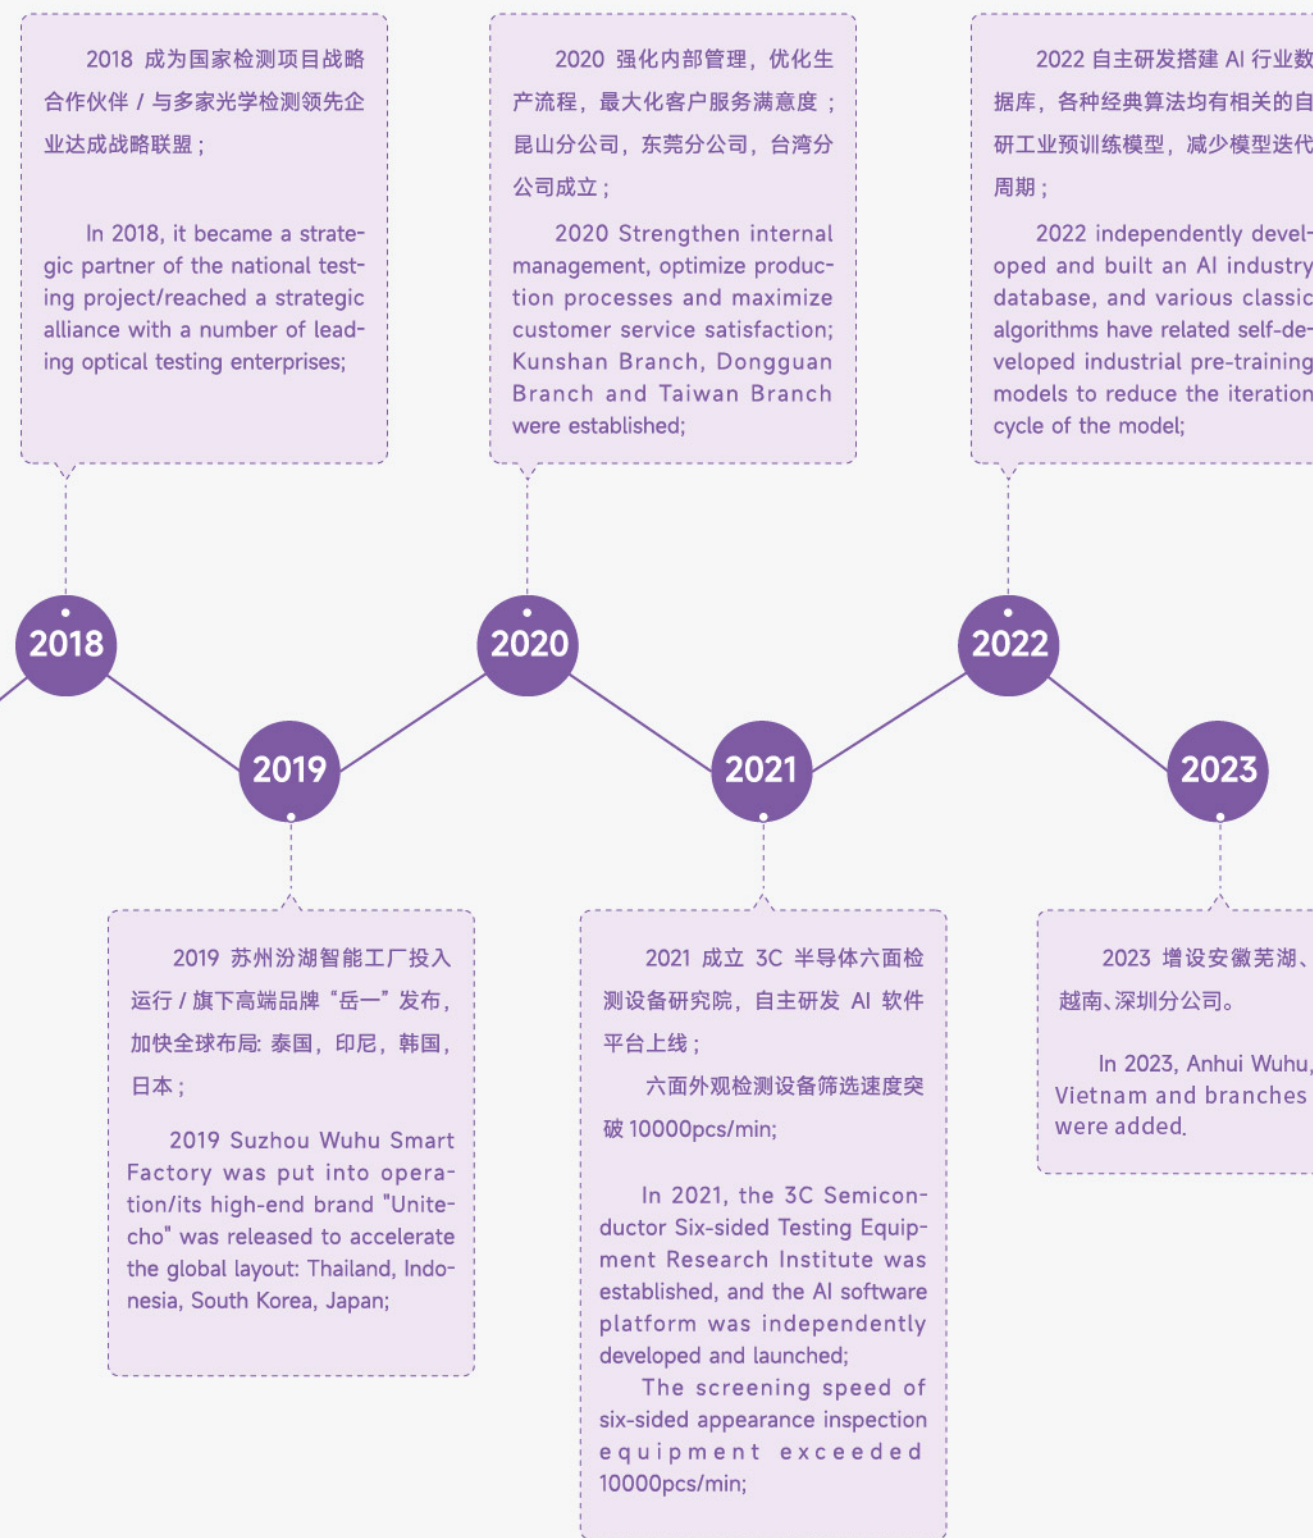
2018 成为国家检测项目战略合作伙伴 / 与多家光学检测领先企业达成战略联盟；

In 2018, it became a strategic partner of the national testing project/reached a strategic alliance with a number of leading optical testing enterprises;

2020 强化内部管理，优化生产流程，最大化客户服务满意度；昆山分公司，东莞分公司，台湾分公司成立；

2020 Strengthen internal management, optimize production processes and maximize customer service satisfaction; Kunshan Branch, Dongguan Branch and Taiwan Branch were established;

2022 自主研发搭建 AI 行业数据库，各种经典算法均有相关的自研工业预训练模型，减少模型迭代周期；

2022 independently developed and built an AI industry database, and various classic algorithms have related self-developed industrial pre-training models to reduce the iteration cycle of the model;

2018

2020

2022

2019

2021

2023

2019 苏州汾湖智能工厂投入运行 / 旗下高端品牌“岳一”发布，加快全球布局: 泰国，印尼，韩国，日本；

2019 Suzhou Wuhu Smart Factory was put into operation/its high-end brand "Unitecho" was released to accelerate the global layout: Thailand, Indonesia, South Korea, Japan;

2021 成立 3C 半导体六面检测设备研究院，自主研发 AI 软件平台上线；

六面外观检测设备筛选速度突破 10000pcs/min;

In 2021, the 3C Semiconductor Six-sided Testing Equipment Research Institute was established, and the AI software platform was independently developed and launched;

The screening speed of six-sided appearance inspection equipment exceeded 10000pcs/min;

2023 增设安徽芜湖、越南、深圳分公司。

In 2023, Anhui Wuhu, Vietnam and branches were added.